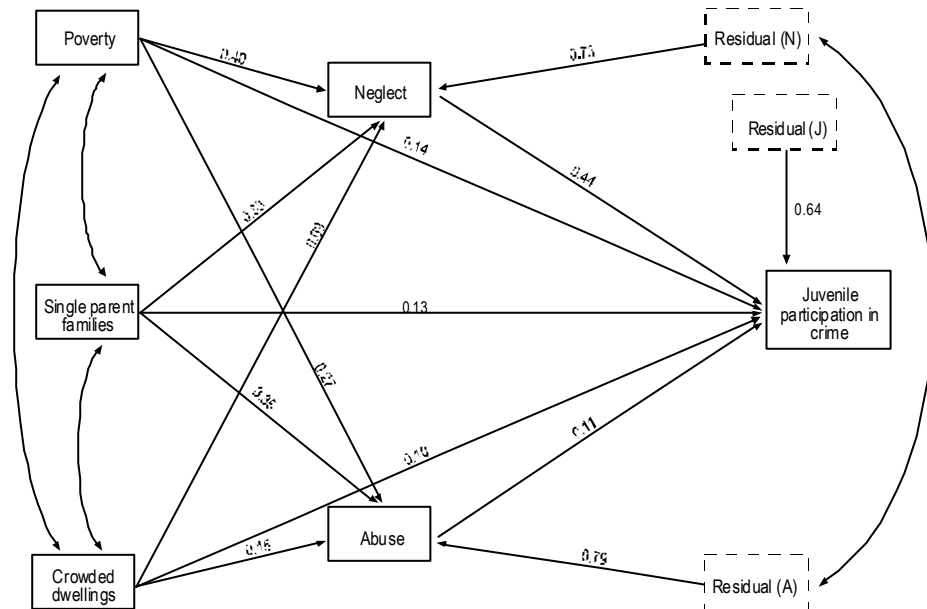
Poverty

0.40

Neglect

0.73

Residual (N)

Residual (J)

0.14

0.44

0.53

0.09

0.64

Single parent families

0.13

Juvenile participation in crime

0.27

0.35

0.10

0.11

Abuse

0.15

0.79

Crowded dwellings

Residual (A)